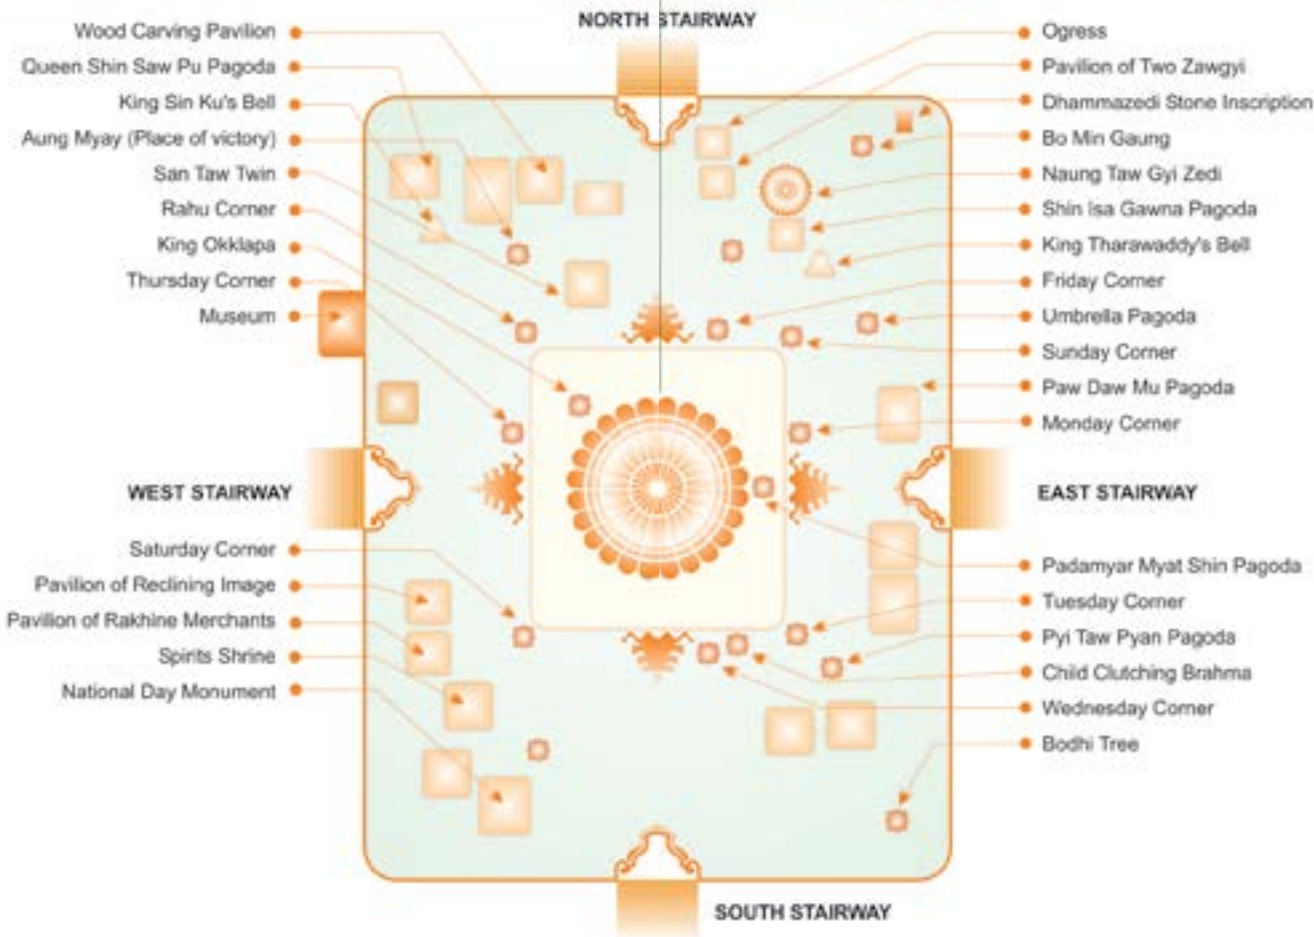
NORTH STAIRWAY

Wood Carving Pavilion
Queen Shin Saw Pu Pagoda
King Sin Ku's Bell
Aung Myay (Place of victory)
San Taw Twin
Rahu Corner
King Okklapa
Thursday Corner
Museum

Ogress
Pavilion of Two Zawgyi
Dhammazedi Stone Inscription
Bo Min Gaung
Naung Taw Gyi Zedi
Shin Isa Gawna Pagoda
King Tharawaddy's Bell
Friday Corner
Umbrella Pagoda
Sunday Corner
Paw Daw Mu Pagoda
Monday Corner

WEST STAIRWAY

EAST STAIRWAY

Saturday Corner
Pavilion of Reclining Image
Pavilion of Rakhine Merchants
Spirits Shrine
National Day Monument

Padamyar Myat Shin Pagoda
Tuesday Corner
Pyi Taw Pyan Pagoda
Child Clutching Brahma
Wednesday Corner
Bodhi Tree

SOUTH STAIRWAY